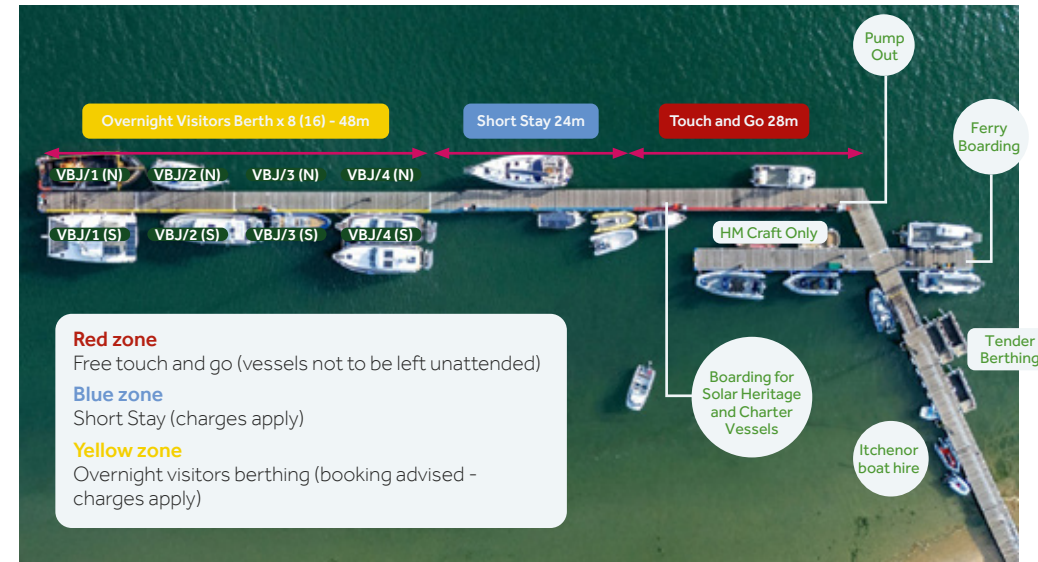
Pump Out

Overnight Visitors Berth x 8 (16) - 48m

Short Stay 24m

Touch and Go 28m

Ferry Boarding

VBJ/1 (N) VBJ/2 (N) VBJ/3 (N) VBJ/4 (N)

VBJ/1 (S) VBJ/2 (S) VBJ/3 (S) VBJ/4 (S)

HM Craft Only

Tender Berthing

Red zone
Free touch and go (vessels not to be left unattended)

Blue zone
Short Stay (charges apply)

Yellow zone
Overnight visitors berthing (booking advised - charges apply)

Boarding for Solar Heritage and Charter Vessels

Itchenor boat hire